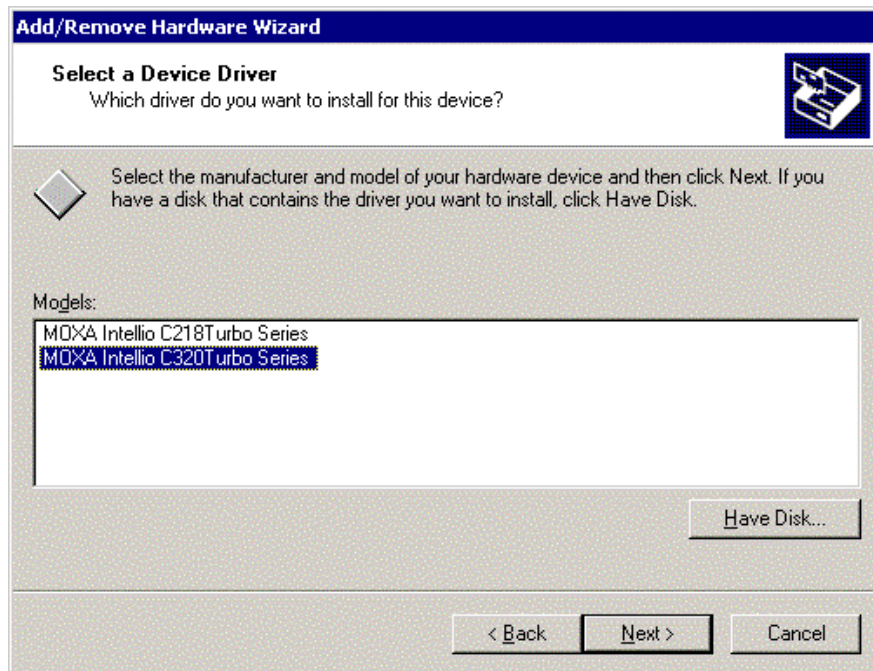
Add/Remove Hardware Wizard

Select a Device Driver
Which driver do you want to install for this device?

Select the manufacturer and model of your hardware device and then click Next. If you have a disk that contains the driver you want to install, click Have Disk.

Models:
MOXA Intellio C218Turbo Series
MOXA Intellio C320Turbo Series

Have Disk...

< Back
Next >
Cancel